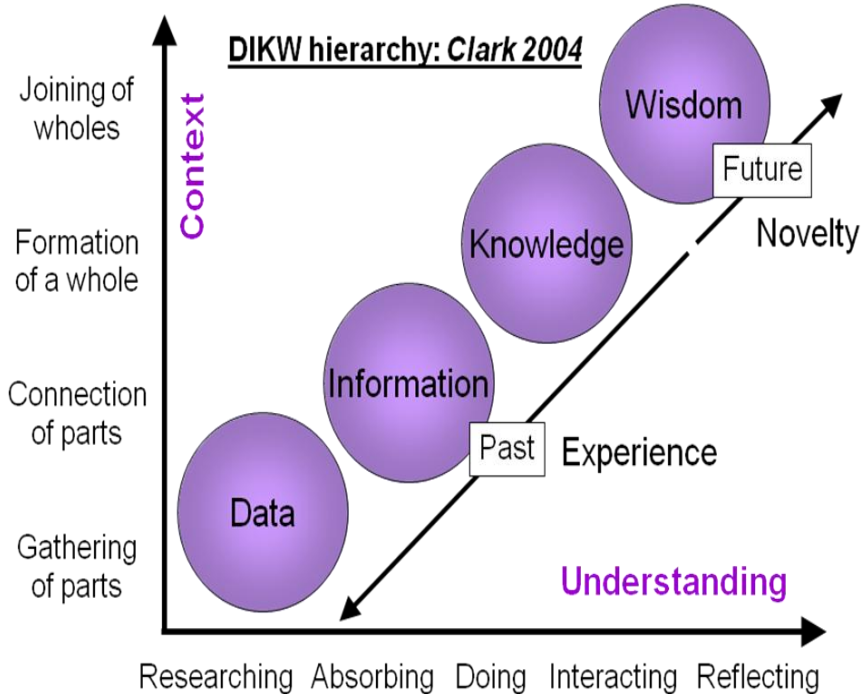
DIKW hierarchy: *Clark 2004*

Context

Joining of wholes

Formation of a whole

Connection of parts

Gathering of parts

Wisdom

Future

Novelty

Knowledge

Information

Past

Experience

Data

Understanding

Researching Absorbing Doing Interacting Reflecting